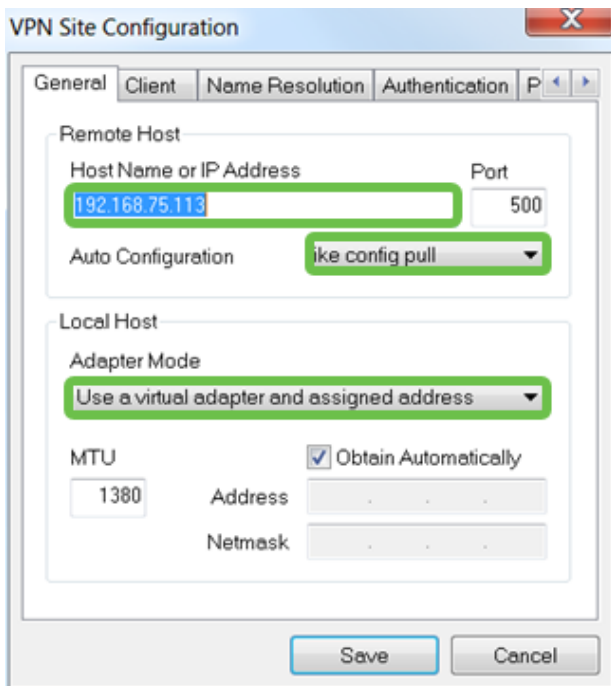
VPN Site Configuration

General | Client | Name Resolution | Authentication | P

Remote Host

Host Name or IP Address

192.168.75.113

Port

500

Auto Configuration

ike config pull

Local Host

Adapter Mode

Use a virtual adapter and assigned address

MTU

1380

Obtain Automatically

Address

Netmask

Save

Cancel